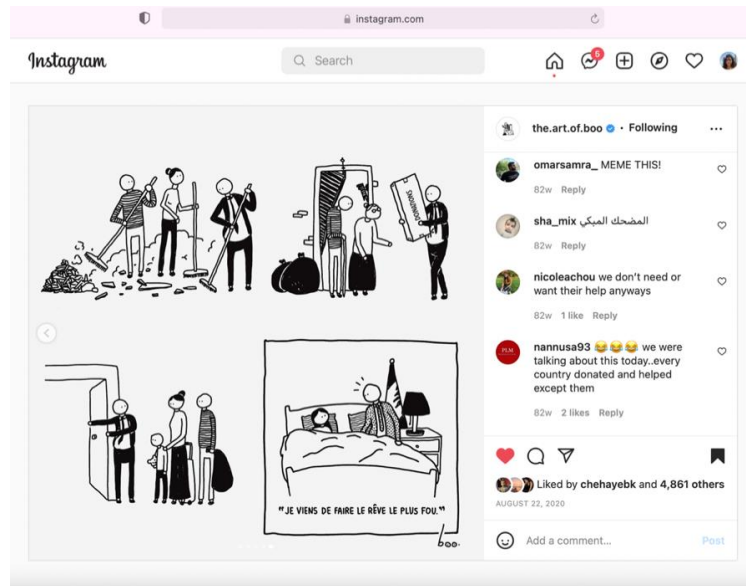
instagram.com

Instagram

Search

6

the.art.of.boo • Following

omarsamra_ MEME THIS!

82w Reply

sha_mix المضحك المبكي

82w Reply

nicoleachou we don't need or want their help anyways

82w 1 like Reply

nannusa93 😂😂😂 we were talking about this today..every country donated and helped except them

82w 2 likes Reply

Liked by chehayebk and 4,861 others

AUGUST 22, 2020

Add a comment...

Post

DOORS

"JE VIENS DE FAIRE LE RÊVE LE PLUS FOU."

boo.